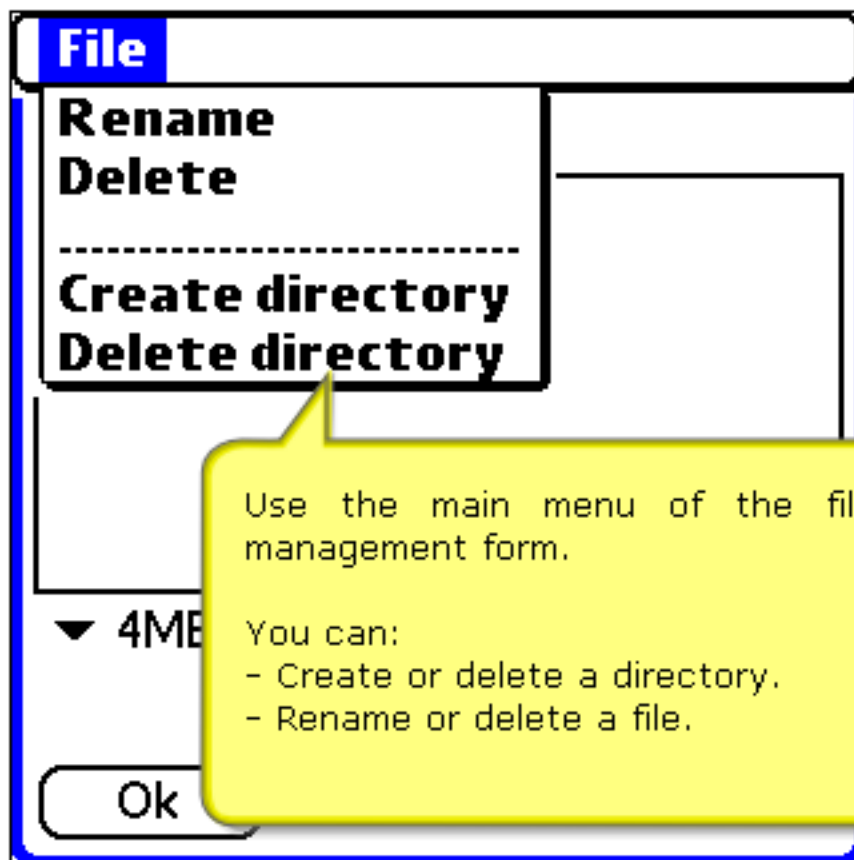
File

Rename
Delete
---------------------------
Create directory
Delete directory

▾ 4MB

Ok

Use the main menu of the fil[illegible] management form.

You can:
- Create or delete a directory.
- Rename or delete a file.